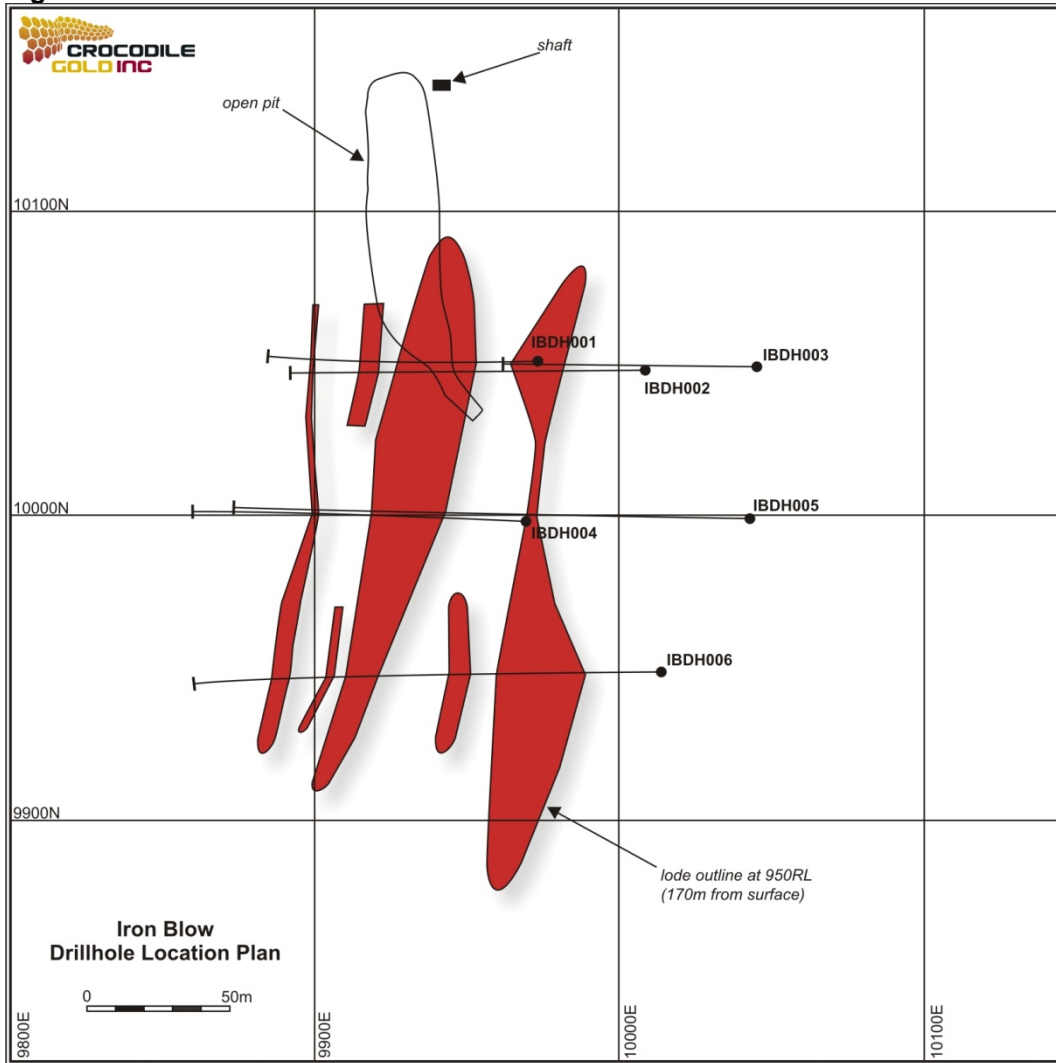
CROCODILE GOLD INC

shaft

open pit

10100N

IBDH001

IBDH003

IBDH002

10000N

IBDH005

IBDH004

IBDH006

9900N

lode outline at 950RL (170m from surface)

Iron Blow
Drillhole Location Plan

0 50m

9800E

9900E

10000E

10100E